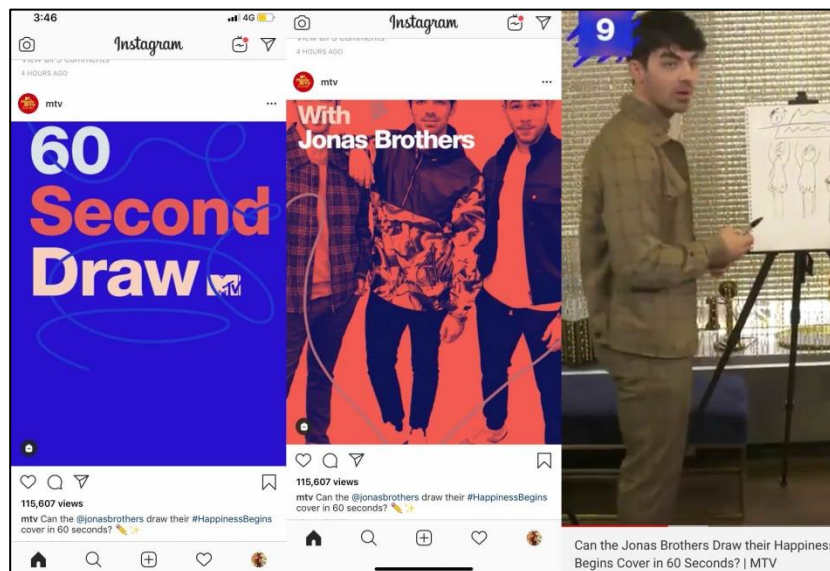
3:46
4G
Instagram
View all 5 comments
4 HOURS AGO
mtv
...
60 Second Draw
MTV
115,607 views
mtv Can the @jonasbrothers draw their #HappinessBegins cover in 60 seconds? ✏️✨

Instagram
View all 5 comments
4 HOURS AGO
mtv
...
With Jonas Brothers
115,607 views
mtv Can the @jonasbrothers draw their #HappinessBegins cover in 60 seconds? ✏️✨

9
Can the Jonas Brothers Draw their Happiness Begins Cover in 60 Seconds? | MTV